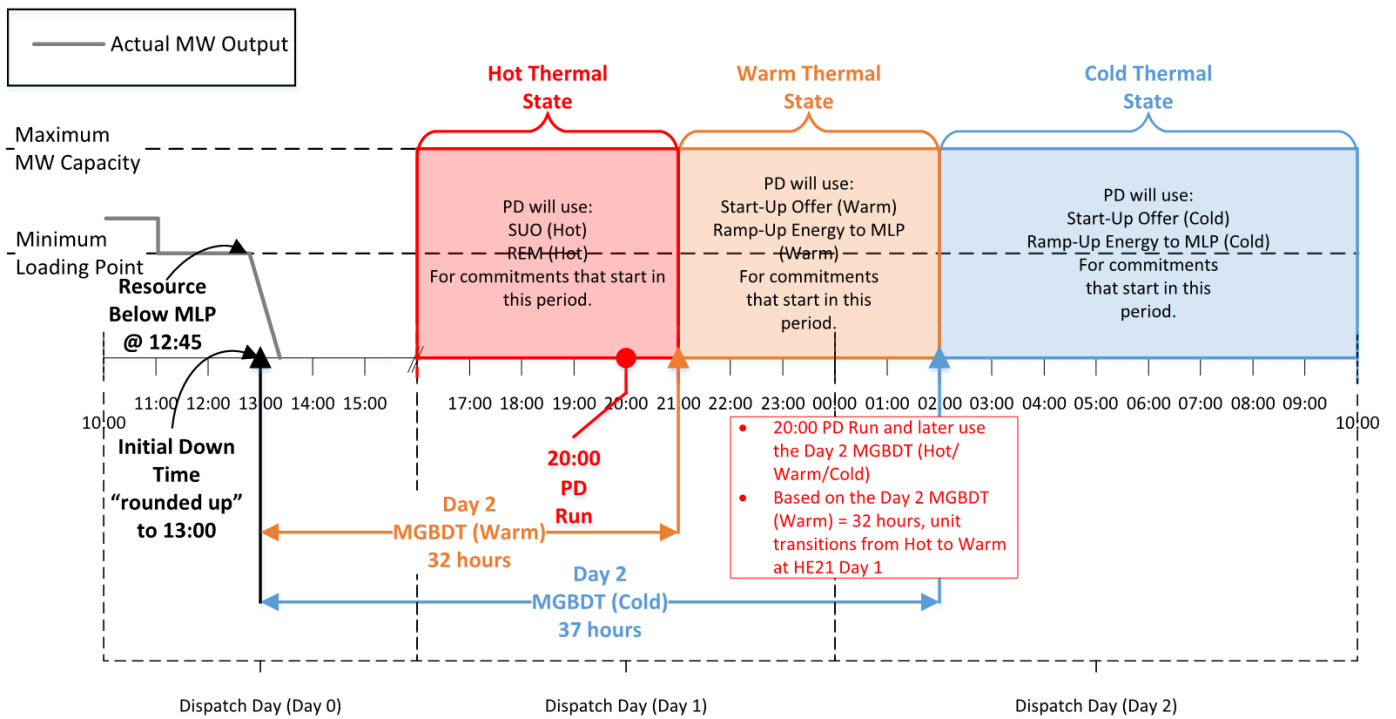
Actual MW Output

Hot Thermal State

Warm Thermal State

Cold Thermal State

Maximum MW Capacity

Minimum Loading Point

PD will use:
SUO (Hot)
REM (Hot)
For commitments that start in this period.

PD will use:
Start-Up Offer (Warm)
Ramp-Up Energy to MLP (Warm)
For commitments that start in this period.

PD will use:
Start-Up Offer (Cold)
Ramp-Up Energy to MLP (Cold)
For commitments that start in this period.

Resource Below MLP @ 12:45

10:00 11:00 12:00 13:00 14:00 15:00 17:00 18:00 19:00 20:00 21:00 22:00 23:00 00:00 01:00 02:00 03:00 04:00 05:00 06:00 07:00 08:00 09:00 10:00

Initial Down Time "rounded up" to 13:00

20:00 PD Run

- 20:00 PD Run and later use the Day 2 MGBDT (Hot/ Warm/Cold)
- Based on the Day 2 MGBDT (Warm) = 32 hours, unit transitions from Hot to Warm at HE21 Day 1

Day 2 MGBDT (Warm) 32 hours

Day 2 MGBDT (Cold) 37 hours

Dispatch Day (Day 0)

Dispatch Day (Day 1)

Dispatch Day (Day 2)